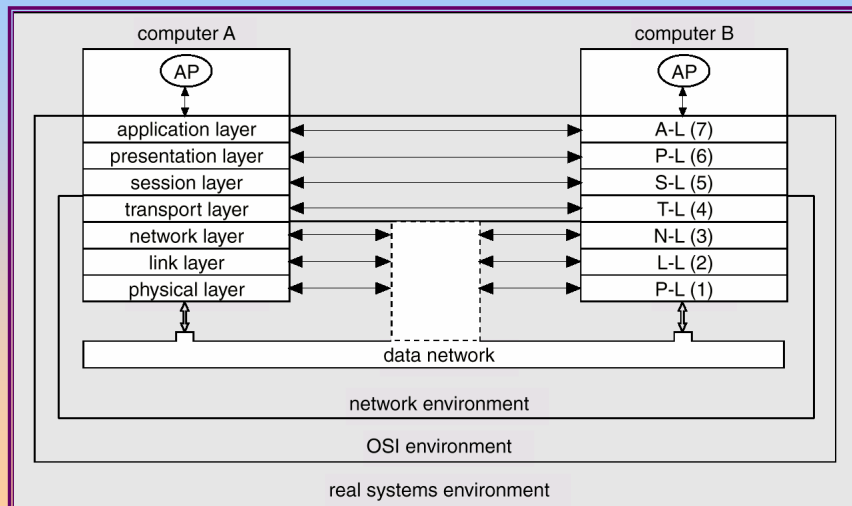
computer A

computer B

AP

AP

application layer
presentation layer
session layer
transport layer
network layer
link layer
physical layer

A-L (7)
P-L (6)
S-L (5)
T-L (4)
N-L (3)
L-L (2)
P-L (1)

data network

network environment

OSI environment

real systems environment